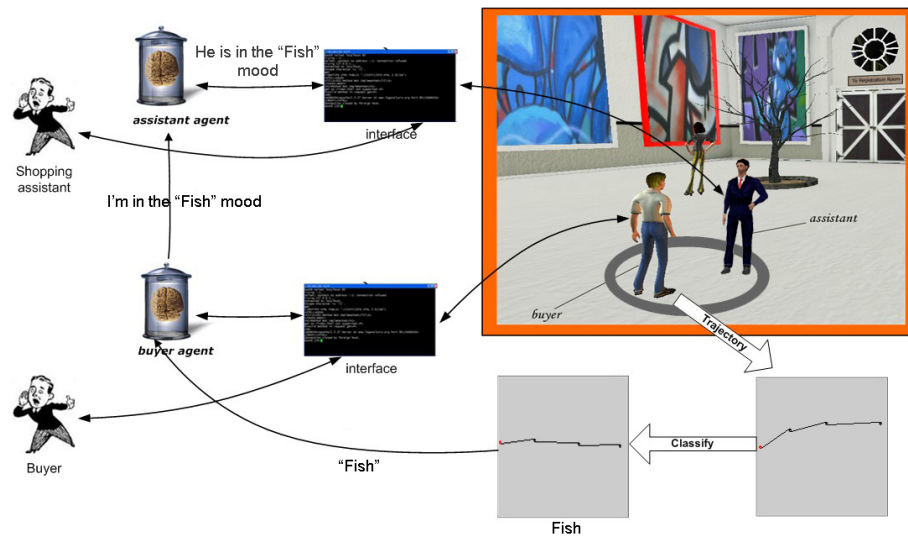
He is in the "Fish" mood

assistant agent

interface

Shopping assistant

I'm in the "Fish" mood

buyer agent

interface

Buyer

"Fish"

To Registration Room

assistant

buyer

Trajectory

Classify

Fish